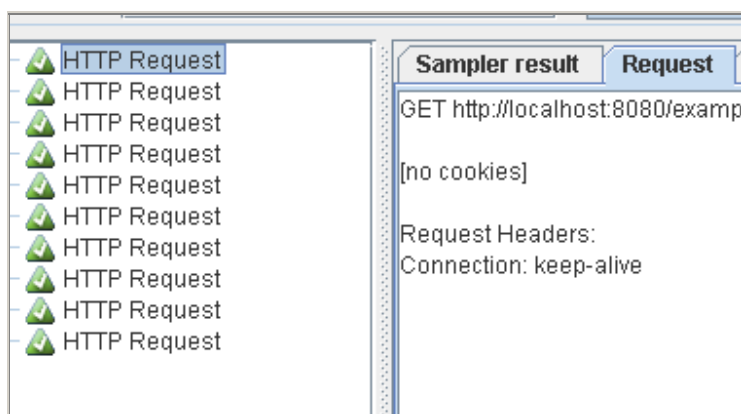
HTTP Request
HTTP Request
HTTP Request
HTTP Request
HTTP Request
HTTP Request
HTTP Request
HTTP Request
HTTP Request
HTTP Request

Sampler result | Request

GET http://localhost:8080/examp

[no cookies]

Request Headers:
Connection: keep-alive